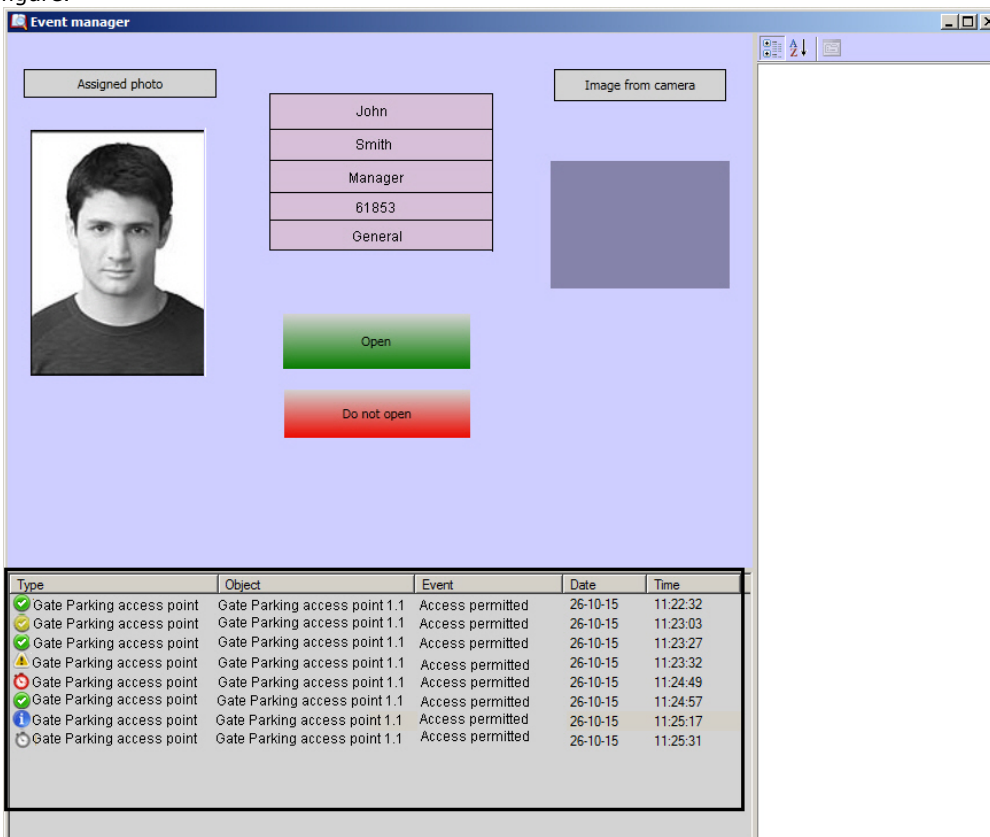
Event manager

Assigned photo

Image from camera

John

Smith

Manager

61853

General

Open

Do not open

| Type | Object | Event | Date | Time |
|---|---|---|---|---|
| Gate Parking access point | Gate Parking access point 1.1 | Access permitted | 26-10-15 | 11:22:32 |
| Gate Parking access point | Gate Parking access point 1.1 | Access permitted | 26-10-15 | 11:23:03 |
| Gate Parking access point | Gate Parking access point 1.1 | Access permitted | 26-10-15 | 11:23:27 |
| Gate Parking access point | Gate Parking access point 1.1 | Access permitted | 26-10-15 | 11:23:32 |
| Gate Parking access point | Gate Parking access point 1.1 | Access permitted | 26-10-15 | 11:24:49 |
| Gate Parking access point | Gate Parking access point 1.1 | Access permitted | 26-10-15 | 11:24:57 |
| Gate Parking access point | Gate Parking access point 1.1 | Access permitted | 26-10-15 | 11:25:17 |
| Gate Parking access point | Gate Parking access point 1.1 | Access permitted | 26-10-15 | 11:25:31 |